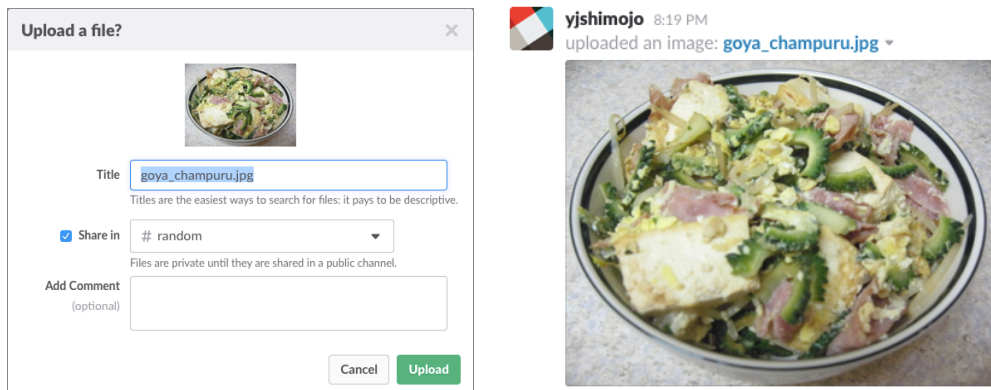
Upload a file?

×

Title goya_champuru.jpg

Titles are the easiest ways to search for files: it pays to be descriptive.

Share in # random

Files are private until they are shared in a public channel.

Add Comment (optional)

Cancel Upload

yjshimojo 8:19 PM
uploaded an image: goya_champuru.jpg